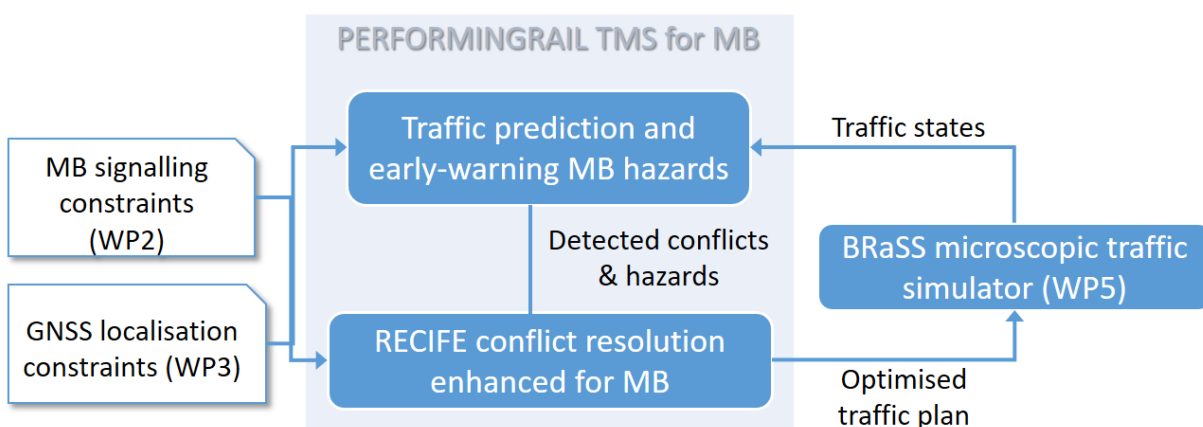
PERFORMINGRAIL TMS for MB

MB signalling constraints (WP2)

GNSS localisation constraints (WP3)

Traffic prediction and early-warning MB hazards

Detected conflicts & hazards

RECIFE conflict resolution enhanced for MB

Traffic states

BRaSS microscopic traffic simulator (WP5)

Optimised traffic plan